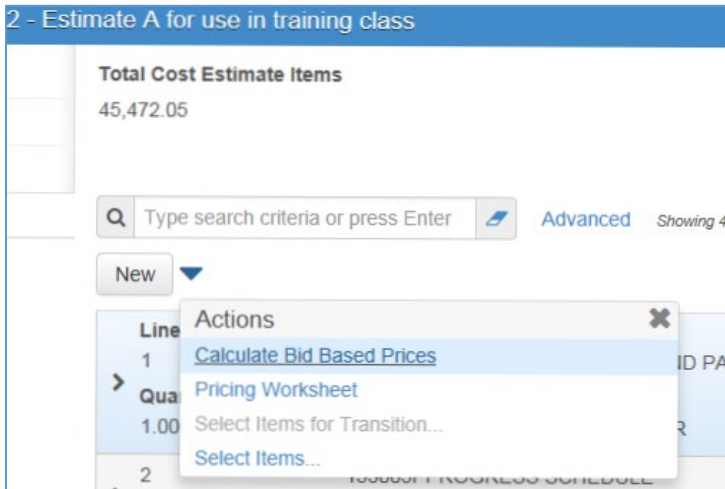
2 - Estimate A for use in training class

Total Cost Estimate Items
45,472.05

Type search criteria or press Enter

Advanced

Showing 4

New

Line
1
Qua
1.00

2

ID PA

R

Actions

Calculate Bid Based Prices
Pricing Worksheet
Select Items for Transition...
Select Items...

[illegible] PROGRESS SCHEDULE